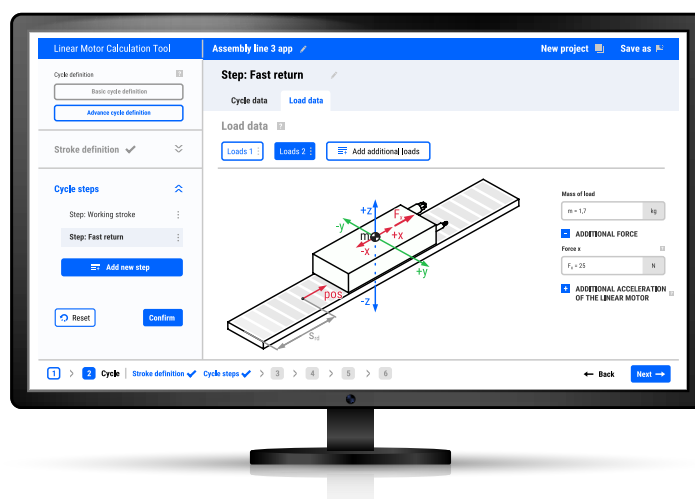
Linear Motor Calculation Tool

Assembly line 3 app

New project

Save as

Cycle definition

Basic cycle definition

Advance cycle definition

Stroke definition

Cycle steps

Step: Working stroke

Step: Fast return

Add new step

Reset

Confirm

Step: Fast return

Cycle data

Load data

Load data

Loads 1

Loads 2

Add additional loads

+z

-y

$F_x$

+x

m

-x

+y

pos

-z

$s_{rd}$

Mass of load

m = 1,7

kg

ADDITIONAL FORCE

Force x

$F_x$ = 25

N

ADDITIONAL ACCELERATION OF THE LINEAR MOTOR

1

2

Cycle

Stroke definition

Cycle steps

3

4

5

6

Back

Next